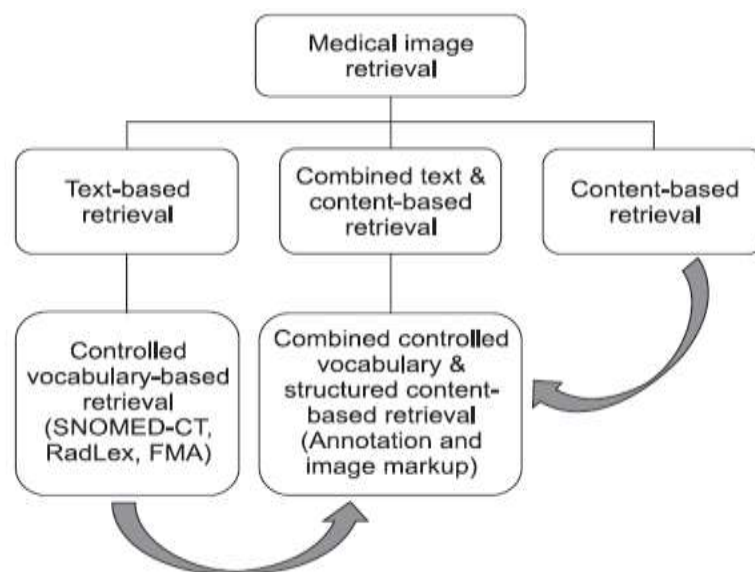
Medical image retrieval

Text-based retrieval

Combined text & content-based retrieval

Content-based retrieval

Controlled vocabulary-based retrieval (SNOMED-CT, RadLex, FMA)

Combined controlled vocabulary & structured content-based retrieval (Annotation and image markup)